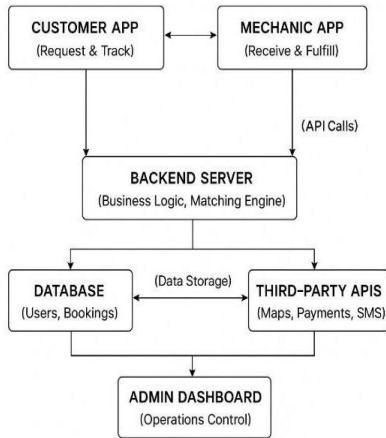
CUSTOMER APP
(Request & Track)

MECHANIC APP
(Receive & Fulfill)

(API Calls)

BACKEND SERVER
(Business Logic, Matching Engine)

(Data Storage)

DATABASE
(Users, Bookings)

THIRD-PARTY APIS
(Maps, Payments, SMS)

ADMIN DASHBOARD
(Operations Control)